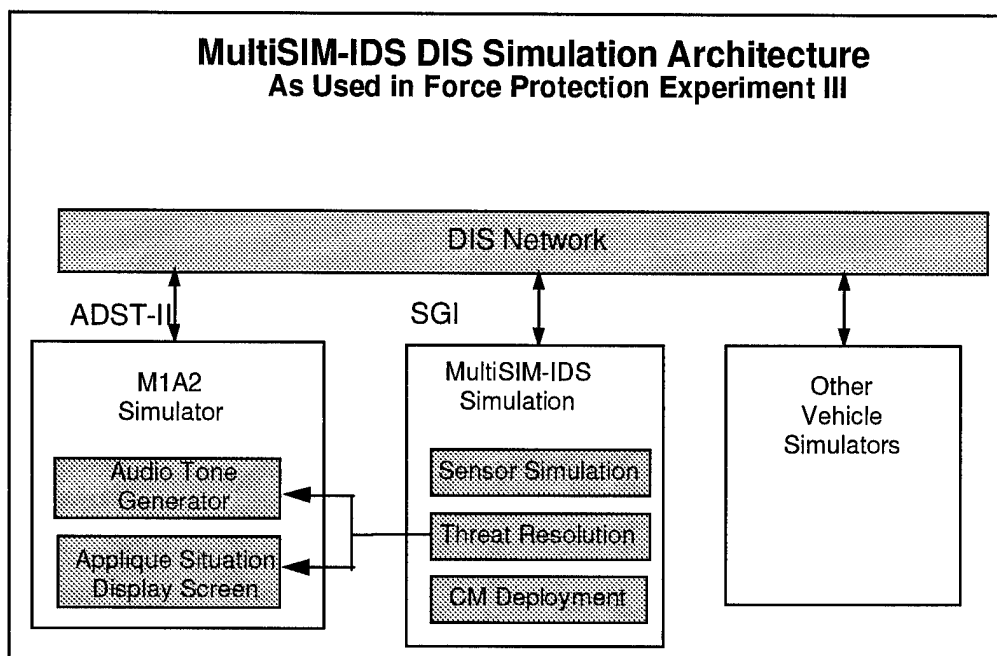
MultiSIM-IDS DIS Simulation Architecture
As Used in Force Protection Experiment III

DIS Network

ADST-II

M1A2
Simulator

Audio Tone
Generator

Applique Situation
Display Screen

SGI

MultiSIM-IDS
Simulation

Sensor Simulation

Threat Resolution

CM Deployment

Other
Vehicle
Simulators